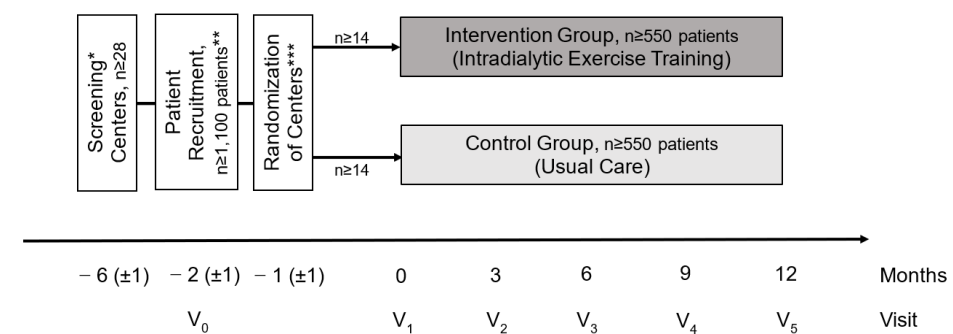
Screening* Centers, n≥28

Patient Recruitment, n≥1,100 patients**

Randomization of Centers***

n≥14

Intervention Group, n≥550 patients (Intradialytic Exercise Training)

n≥14

Control Group, n≥550 patients (Usual Care)

− 6 (±1) − 2 (±1) − 1 (±1) 0 3 6 9 12 Months

$V_0$ $V_1$ $V_2$ $V_3$ $V_4$ $V_5$ Visit